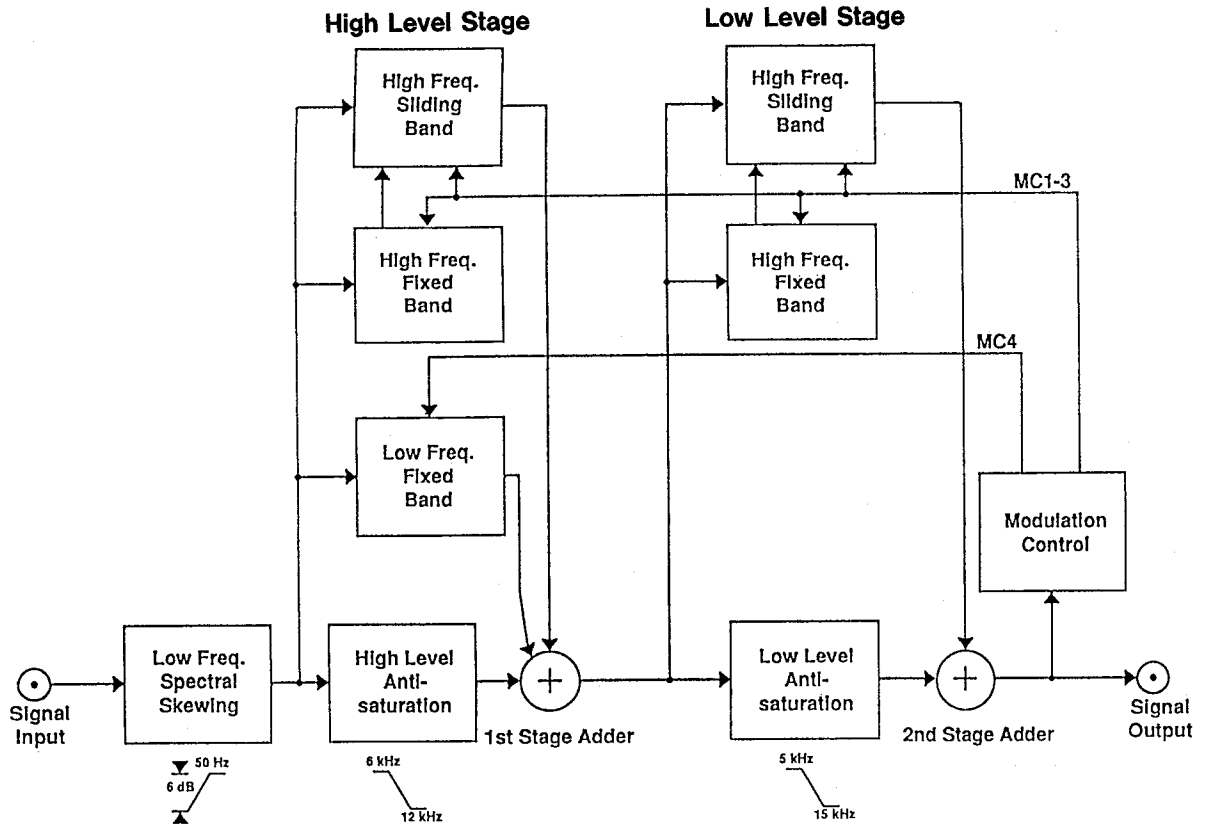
High Level Stage

Low Level Stage

High Freq. Sliding Band

High Freq. Fixed Band

Low Freq. Fixed Band

High Freq. Sliding Band

High Freq. Fixed Band

MC1-3

MC4

Modulation Control

Signal Input

Low Freq. Spectral Skewing

High Level Anti-saturation

1st Stage Adder

Low Level Anti-saturation

2nd Stage Adder

Signal Output

50 Hz

6 dB

6 kHz

12 kHz

5 kHz

15 kHz